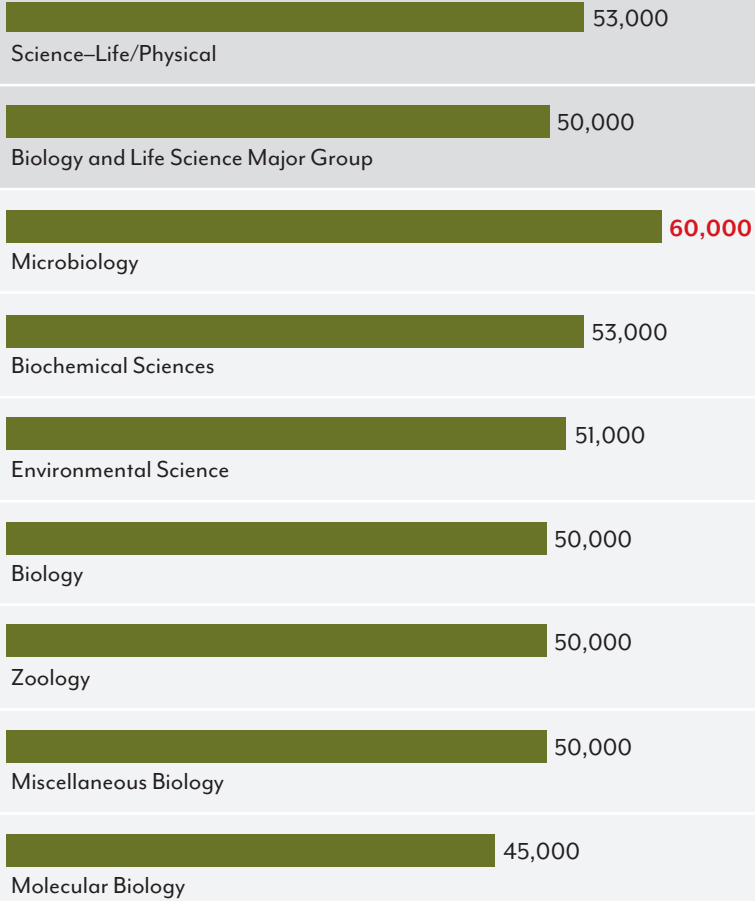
53,000
Science–Life/Physical

50,000
Biology and Life Science Major Group

60,000
Microbiology

53,000
Biochemical Sciences

51,000
Environmental Science

50,000
Biology

50,000
Zoology

50,000
Miscellaneous Biology

45,000
Molecular Biology